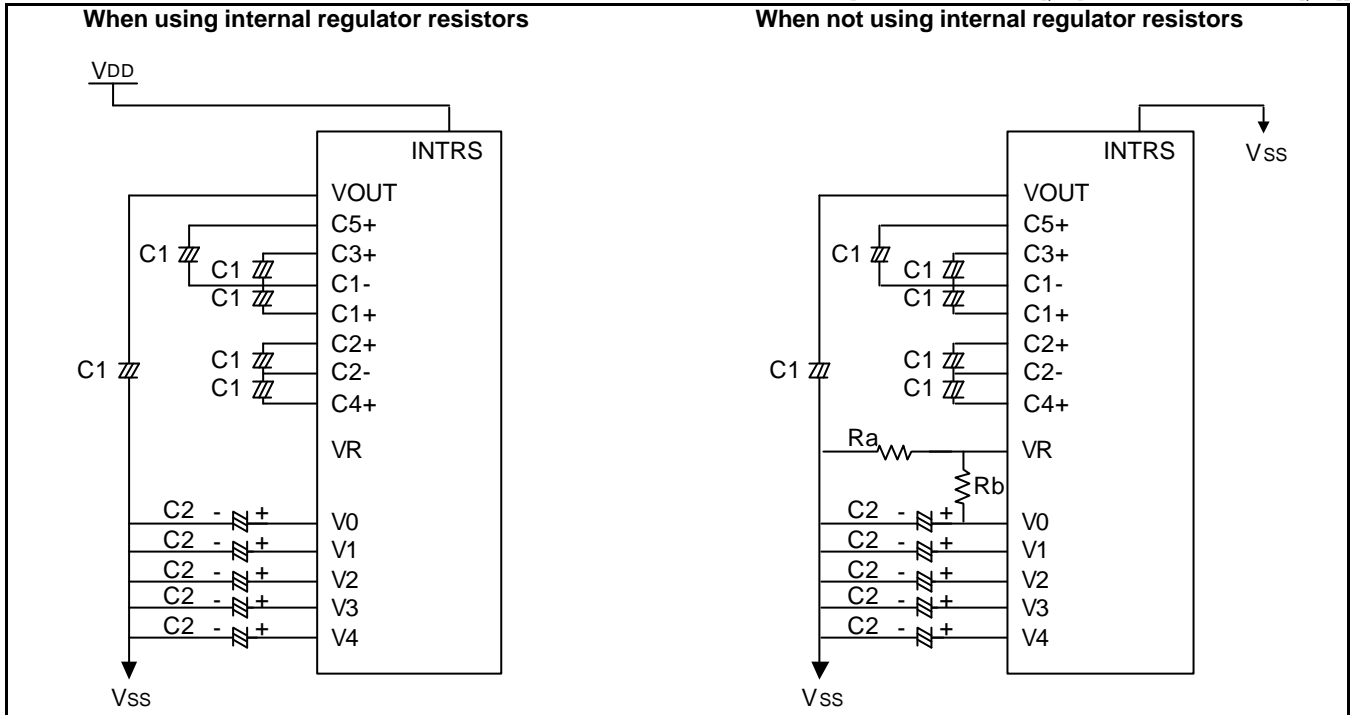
When using internal regulator resistors

VDD

INTRS
VOUT
C5+
C3+
C1-
C1+
C2+
C2-
C4+
VR
V0
V1
V2
V3
V4

C1
C1
C1
C1
C1
C1

C2 - +
C2 - +
C2 - +
C2 - +
C2 - +

Vss

When not using internal regulator resistors

INTRS
Vss
VOUT
C5+
C3+
C1-
C1+
C2+
C2-
C4+
VR
V0
V1
V2
V3
V4

C1
C1
C1
C1
C1
C1

Ra
Rb

C2 - +
C2 - +
C2 - +
C2 - +
C2 - +

Vss